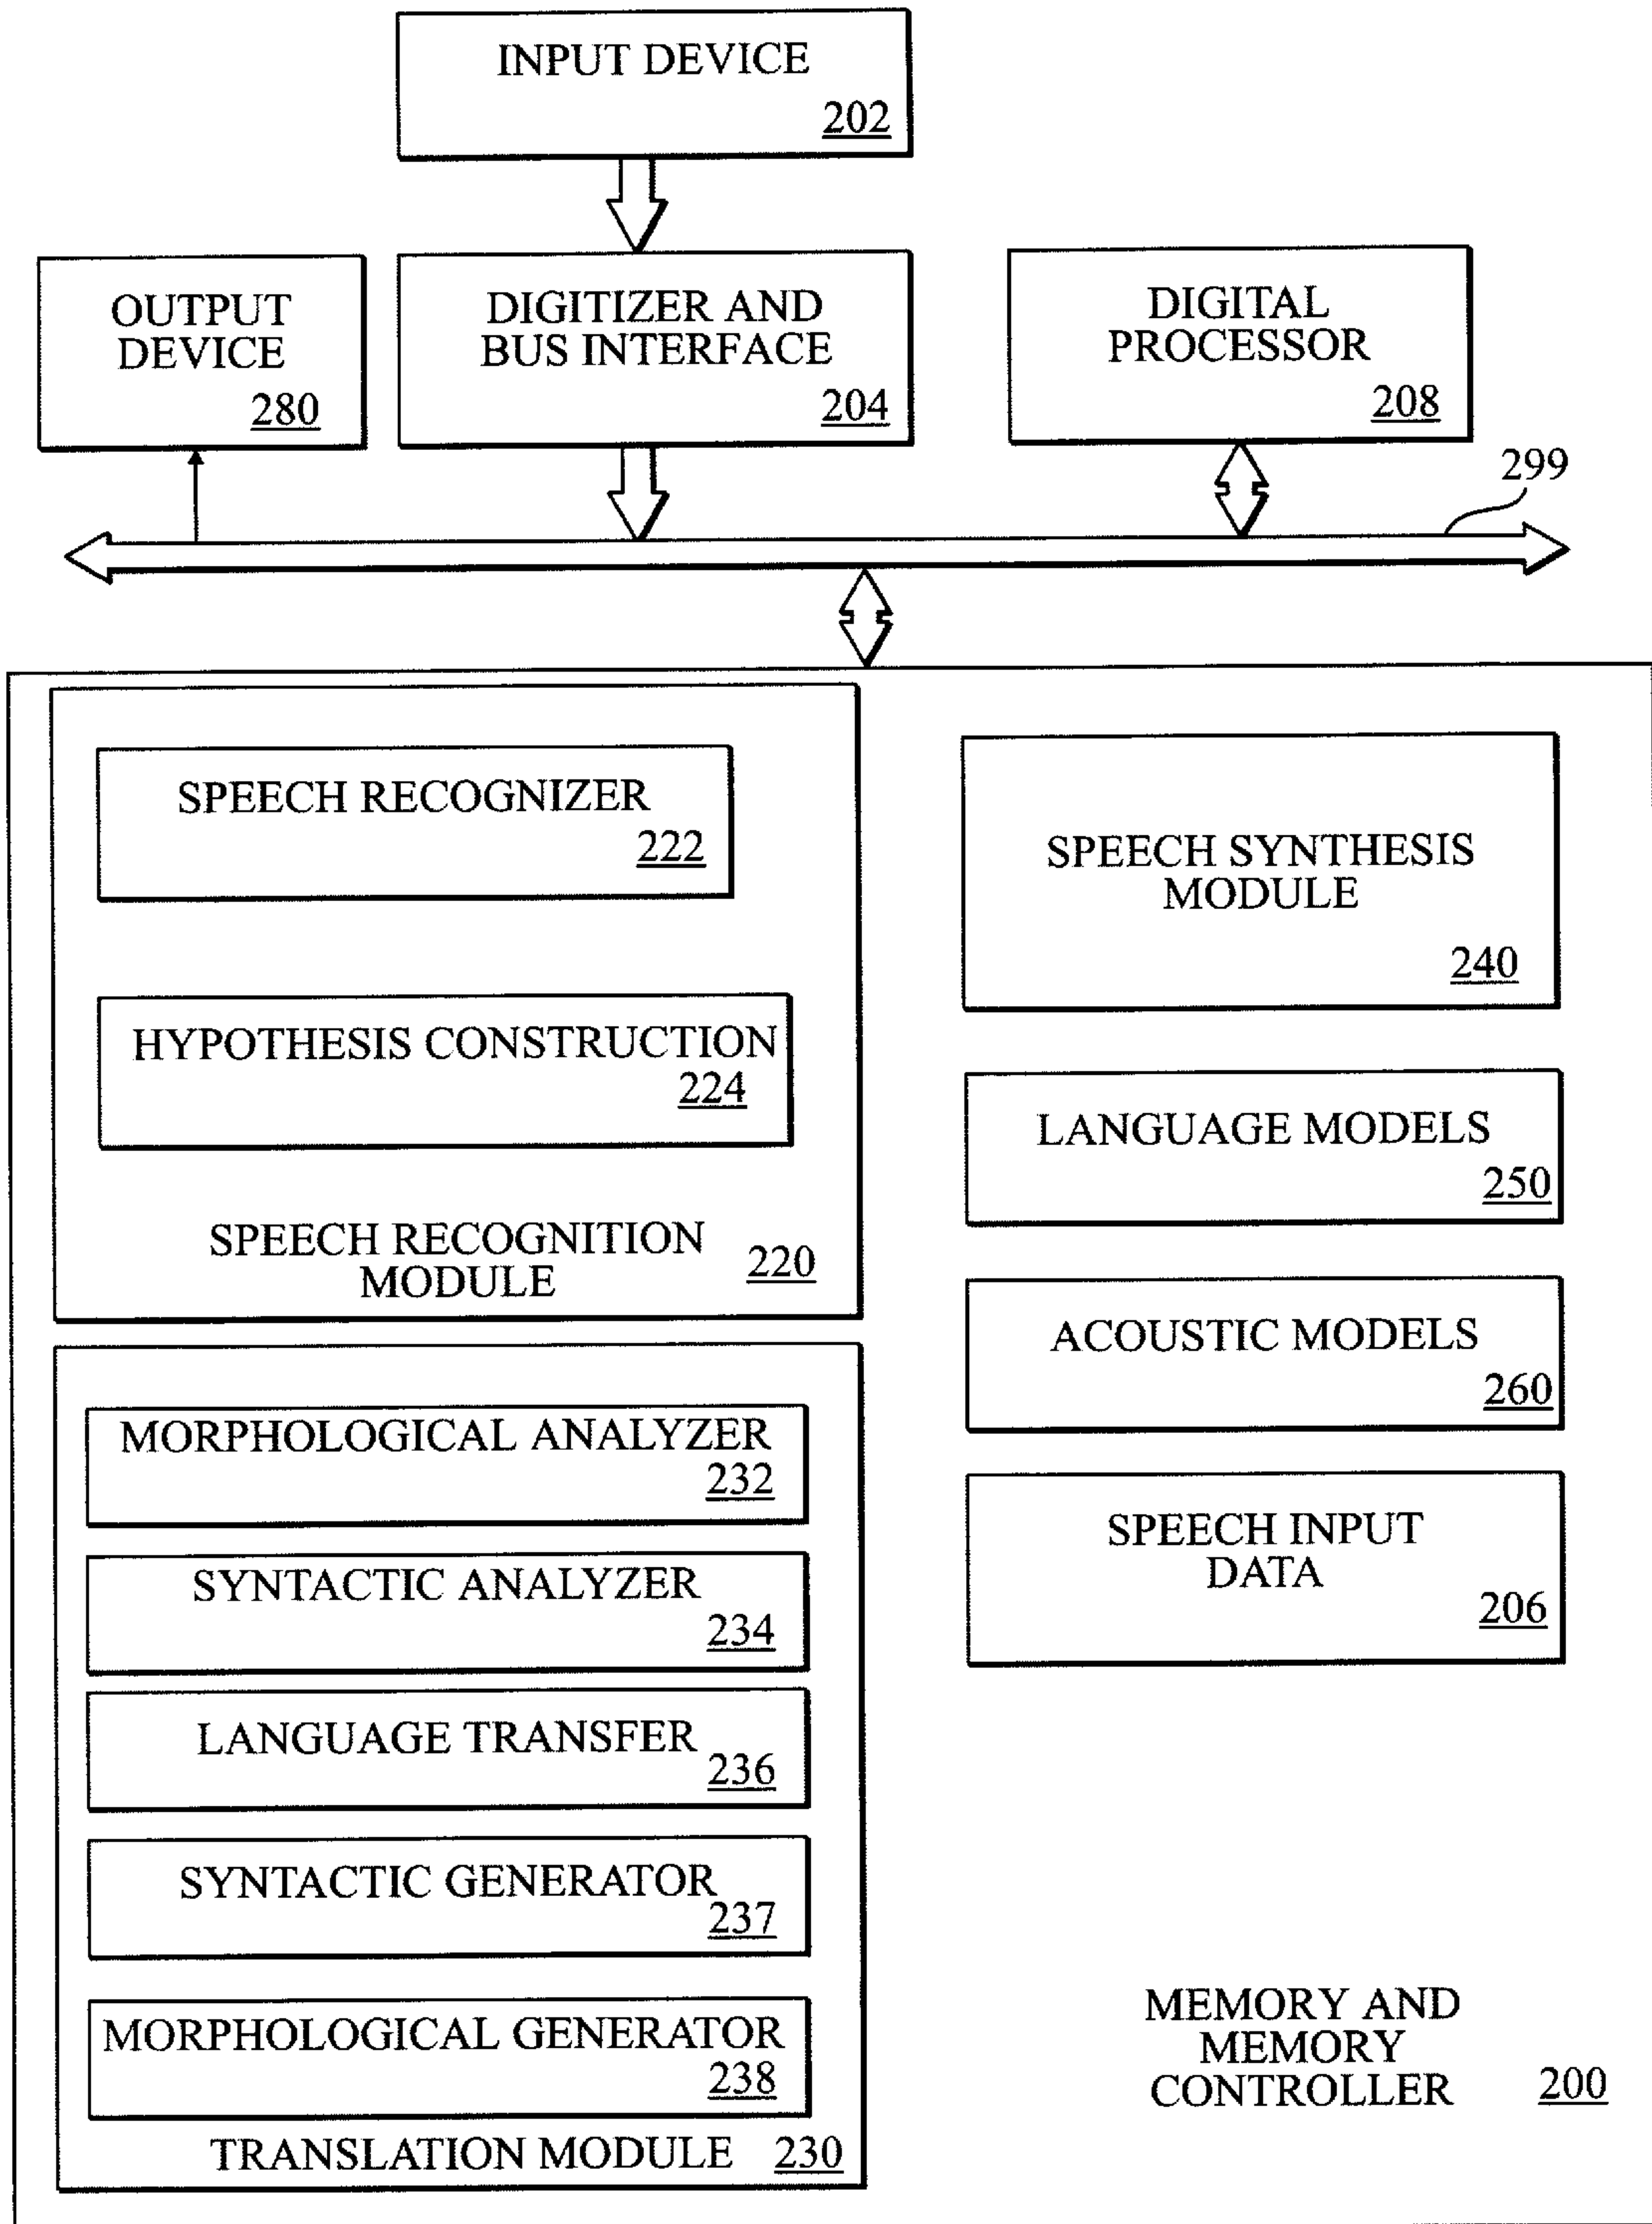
INPUT DEVICE
202

OUTPUT DEVICE
280

DIGITIZER AND BUS INTERFACE
204

DIGITAL PROCESSOR
208

299

SPEECH RECOGNIZER
222

HYPOTHESIS CONSTRUCTION
224

SPEECH RECOGNITION MODULE
220

SPEECH SYNTHESIS MODULE
240

LANGUAGE MODELS
250

ACOUSTIC MODELS
260

SPEECH INPUT DATA
206

MORPHOLOGICAL ANALYZER
232

SYNTACTIC ANALYZER
234

LANGUAGE TRANSFER
236

SYNTACTIC GENERATOR
237

MORPHOLOGICAL GENERATOR
238

TRANSLATION MODULE 230

MEMORY AND MEMORY CONTROLLER
200